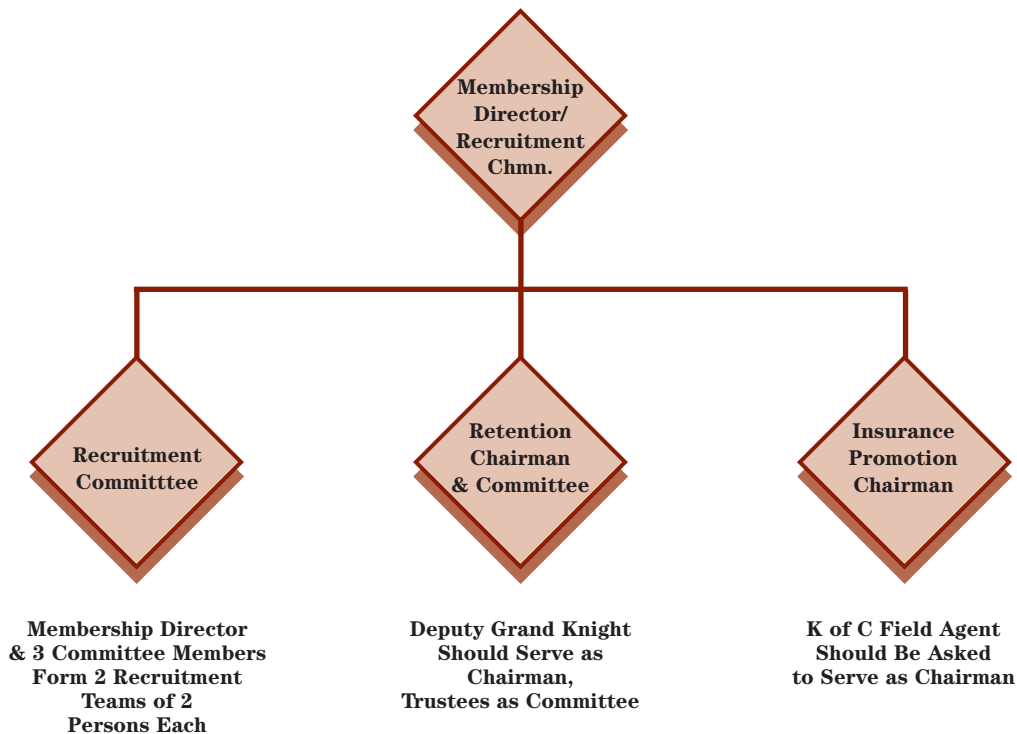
Membership Director/ Recruitment Chmn.

Recruitment Committtee

Retention Chairman & Committee

Insurance Promotion Chairman

Membership Director & 3 Committee Members Form 2 Recruitment Teams of 2 Persons Each

Deputy Grand Knight Should Serve as Chairman, Trustees as Committee

K of C Field Agent Should Be Asked to Serve as Chairman